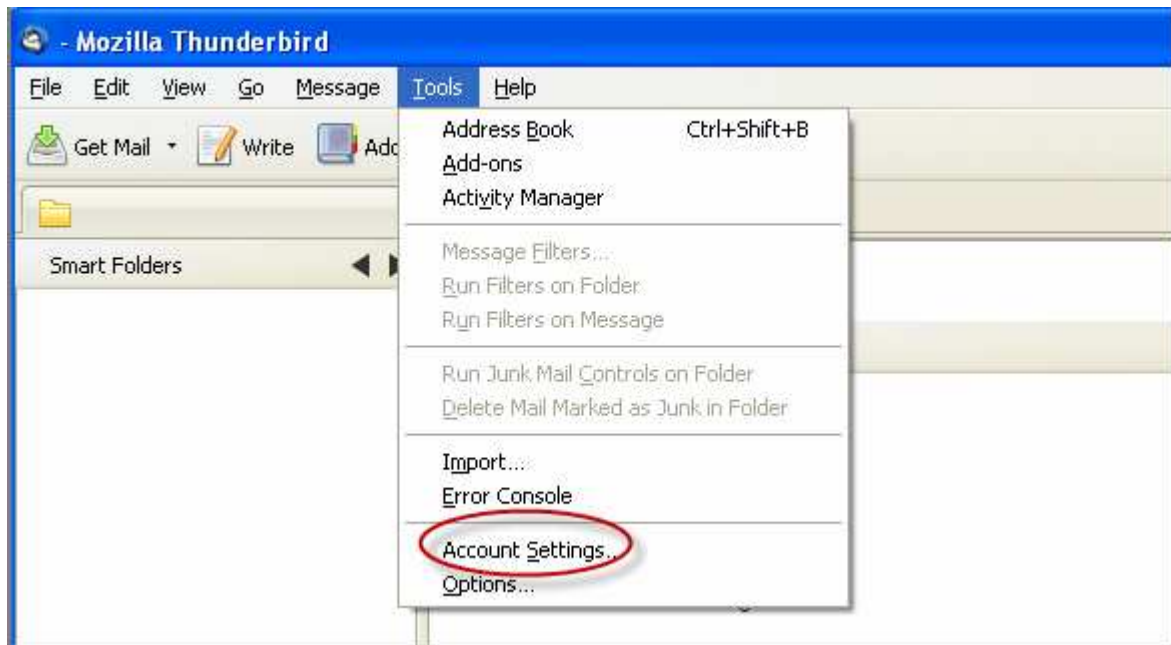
- Mozilla Thunderbird

File Edit View Go Message Tools Help

Get Mail Write Add

Smart Folders

Address Book Ctrl+Shift+B
Add-ons
Activity Manager

Message Filters...
Run Filters on Folder
Run Filters on Message

Run Junk Mail Controls on Folder
Delete Mail Marked as Junk in Folder

Import...
Error Console

Account Settings...
Options...